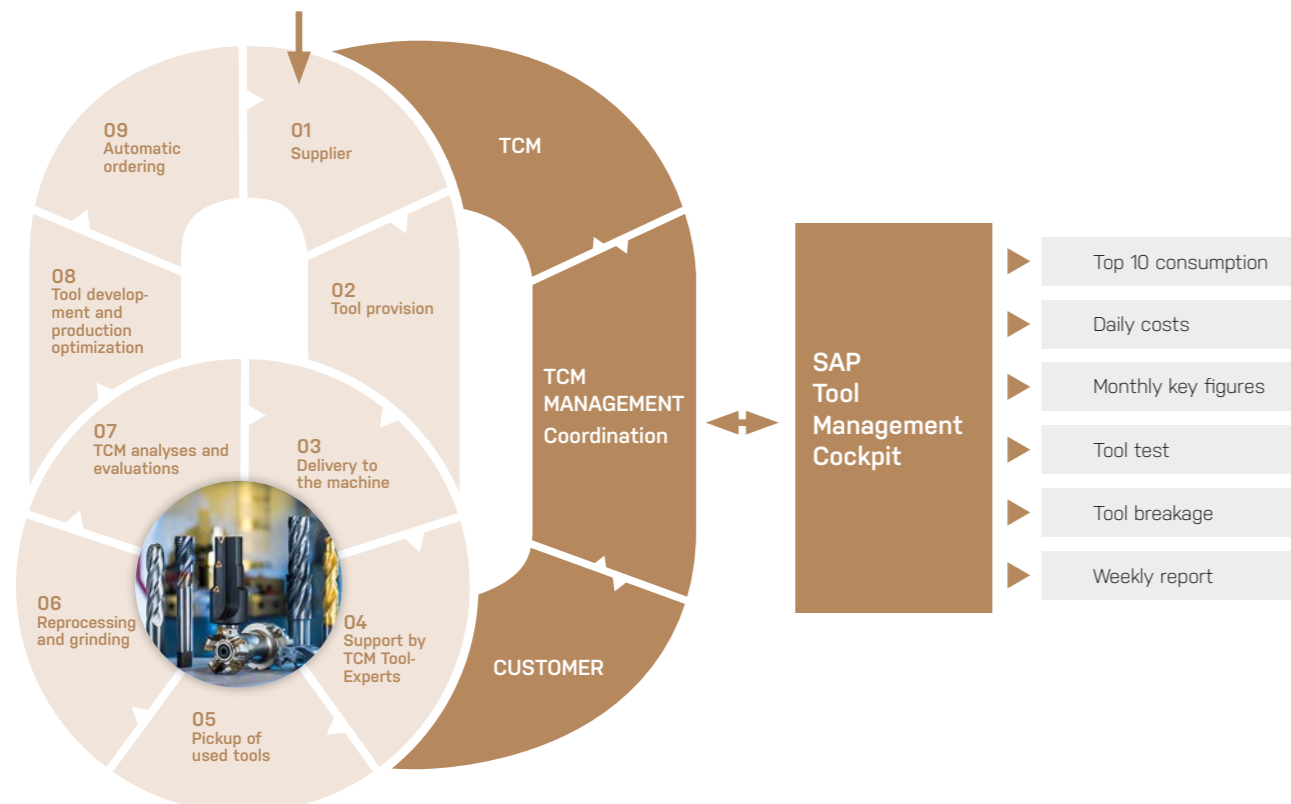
09
Automatic ordering

01
Supplier

TCM

08
Tool development and production optimization

02
Tool provision

TCM MANAGEMENT Coordination

07
TCM analyses and evaluations

03
Delivery to the machine

06
Reprocessing and grinding

04
Support by TCM Tool-Experts

05
Pickup of used tools

CUSTOMER

SAP Tool Management Cockpit

Top 10 consumption

Daily costs

Monthly key figures

Tool test

Tool breakage

Weekly report